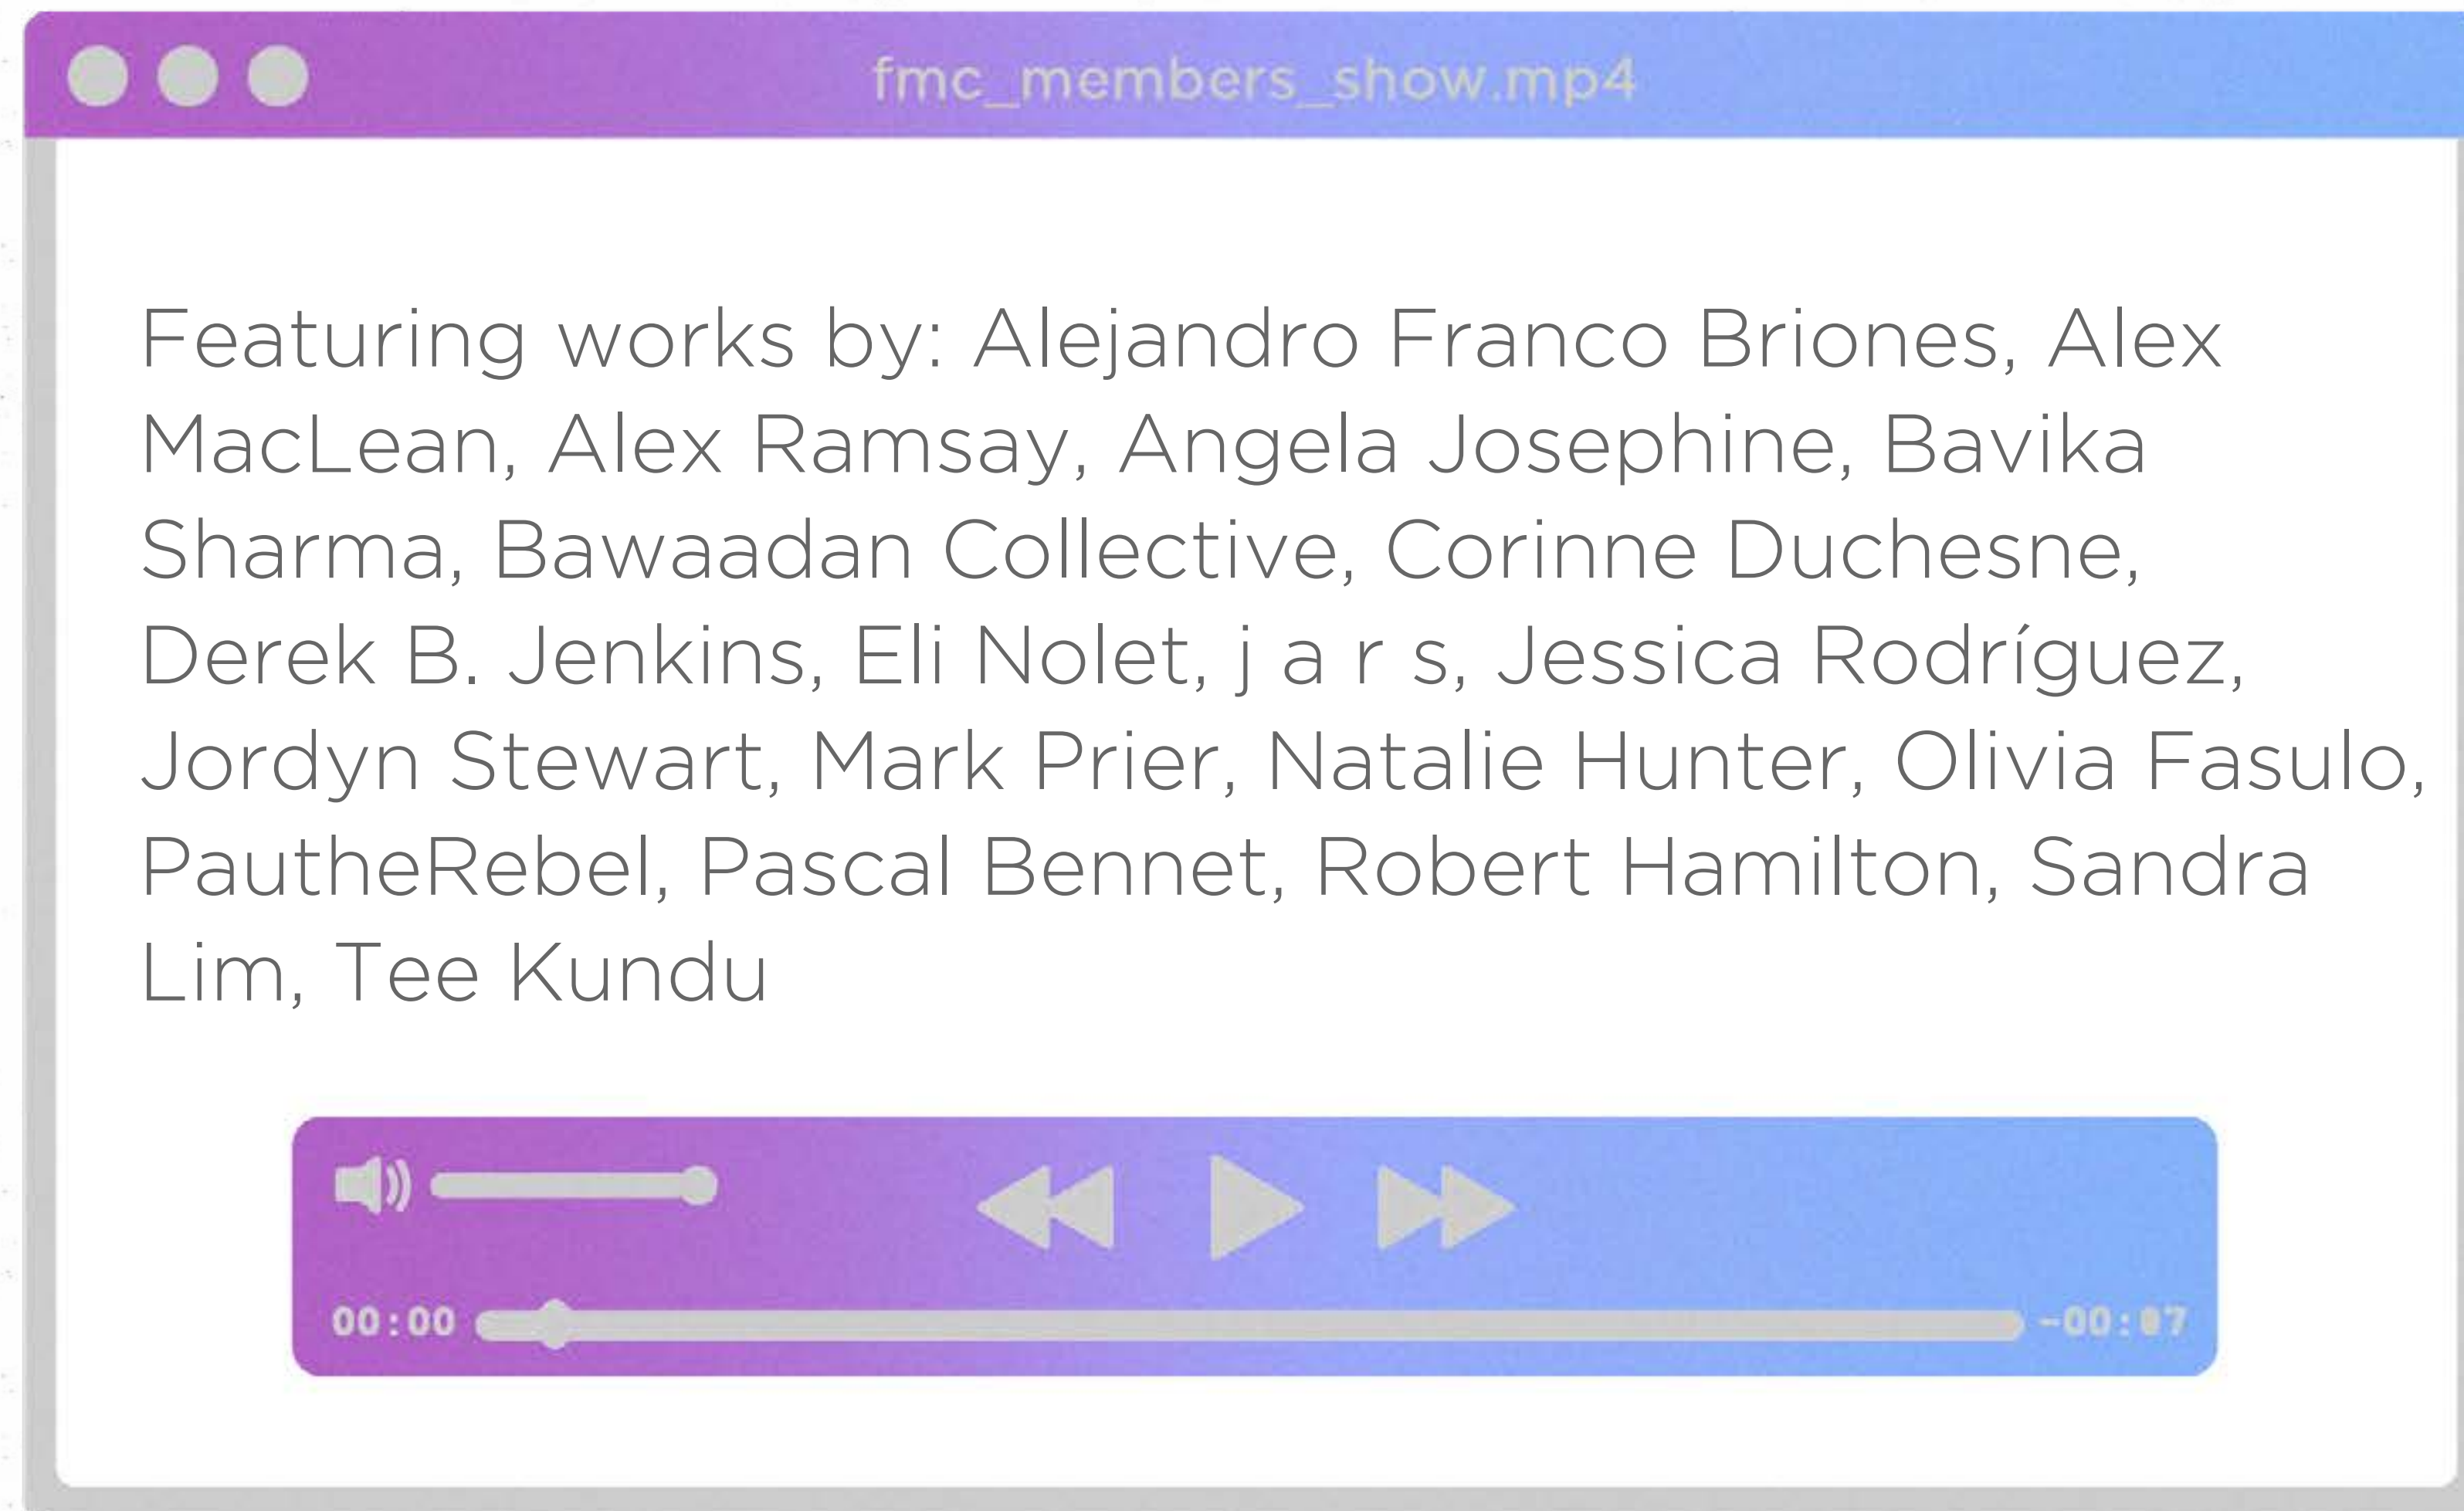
fmc_members_show.mp4

Featuring works by: Alejandro Franco Briones, Alex MacLean, Alex Ramsay, Angela Josephine, Bavika Sharma, Bawaadan Collective, Corinne Duchesne, Derek B. Jenkins, Eli Nolet, j a r s, Jessica Rodríguez, Jordyn Stewart, Mark Prier, Natalie Hunter, Olivia Fasulo, PautheRebel, Pascal Bennet, Robert Hamilton, Sandra Lim, Tee Kundu

00:00 -00:07